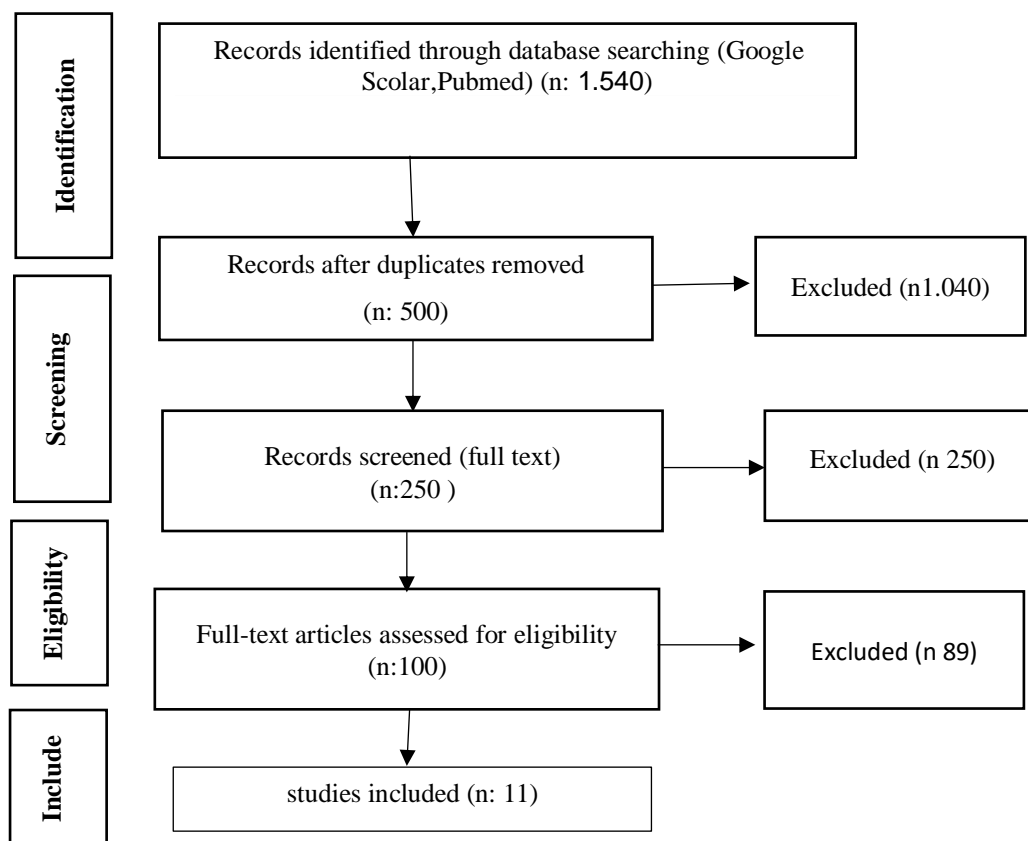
Identification

Records identified through database searching (Google Scolar,Pubmed) (n: 1.540)

Screening

Records after duplicates removed

(n: 500)

Excluded (n1.040)

Records screened (full text) (n:250 )

Excluded (n 250)

Eligibility

Full-text articles assessed for eligibility (n:100)

Excluded (n 89)

Include

studies included (n: 11)